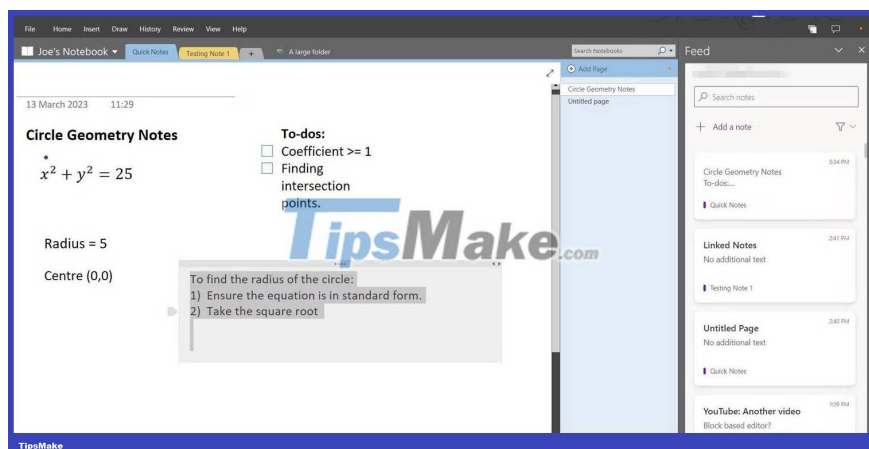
File Home Insert Draw History Review View Help

Joe's Notebook Quick Notes Testing Note 1 + A large folder

Search Notebooks

Feed

13 March 2023 11:29

Circle Geometry Notes

$x^2 + y^2 = 25$

Radius = 5

Centre (0,0)

To-dos:
Coefficient >= 1
Finding intersection points.

To find the radius of the circle:
1) Ensure the equation is in standard form.
2) Take the square root

TipsMake.com

Add Page

Circle Geometry Notes
Untitled page

Search notes

Add a note

5:34 PM
Circle Geometry Notes
To-dos:...
Quick Notes

2:41 PM
Linked Notes
No additional text
Testing Note 1

2:40 PM
Untitled Page
No additional text
Quick Notes

1:09 PM
YouTube: Another video
Block based editor?

TipsMake